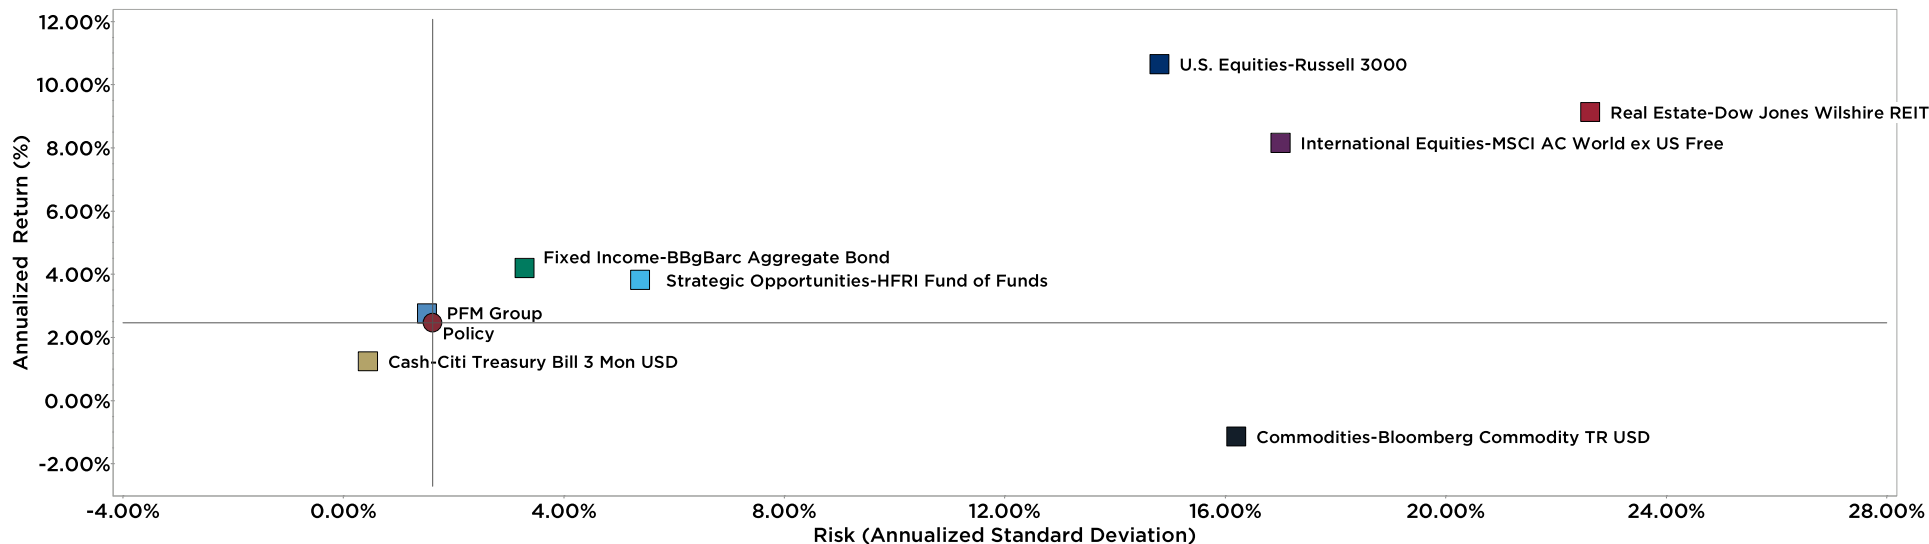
Annualized Return (%)

12.00%
10.00%
8.00%
6.00%
4.00%
2.00%
0.00%
-2.00%

U.S. Equities-Russell 3000
Real Estate-Dow Jones Wilshire REIT
International Equities-MSCI AC World ex US Free
Fixed Income-BBgBarc Aggregate Bond
Strategic Opportunities-HFRI Fund of Funds
PFM Group
Policy
Cash-Citi Treasury Bill 3 Mon USD
Commodities-Bloomberg Commodity TR USD

-4.00% 0.00% 4.00% 8.00% 12.00% 16.00% 20.00% 24.00% 28.00%

Risk (Annualized Standard Deviation)